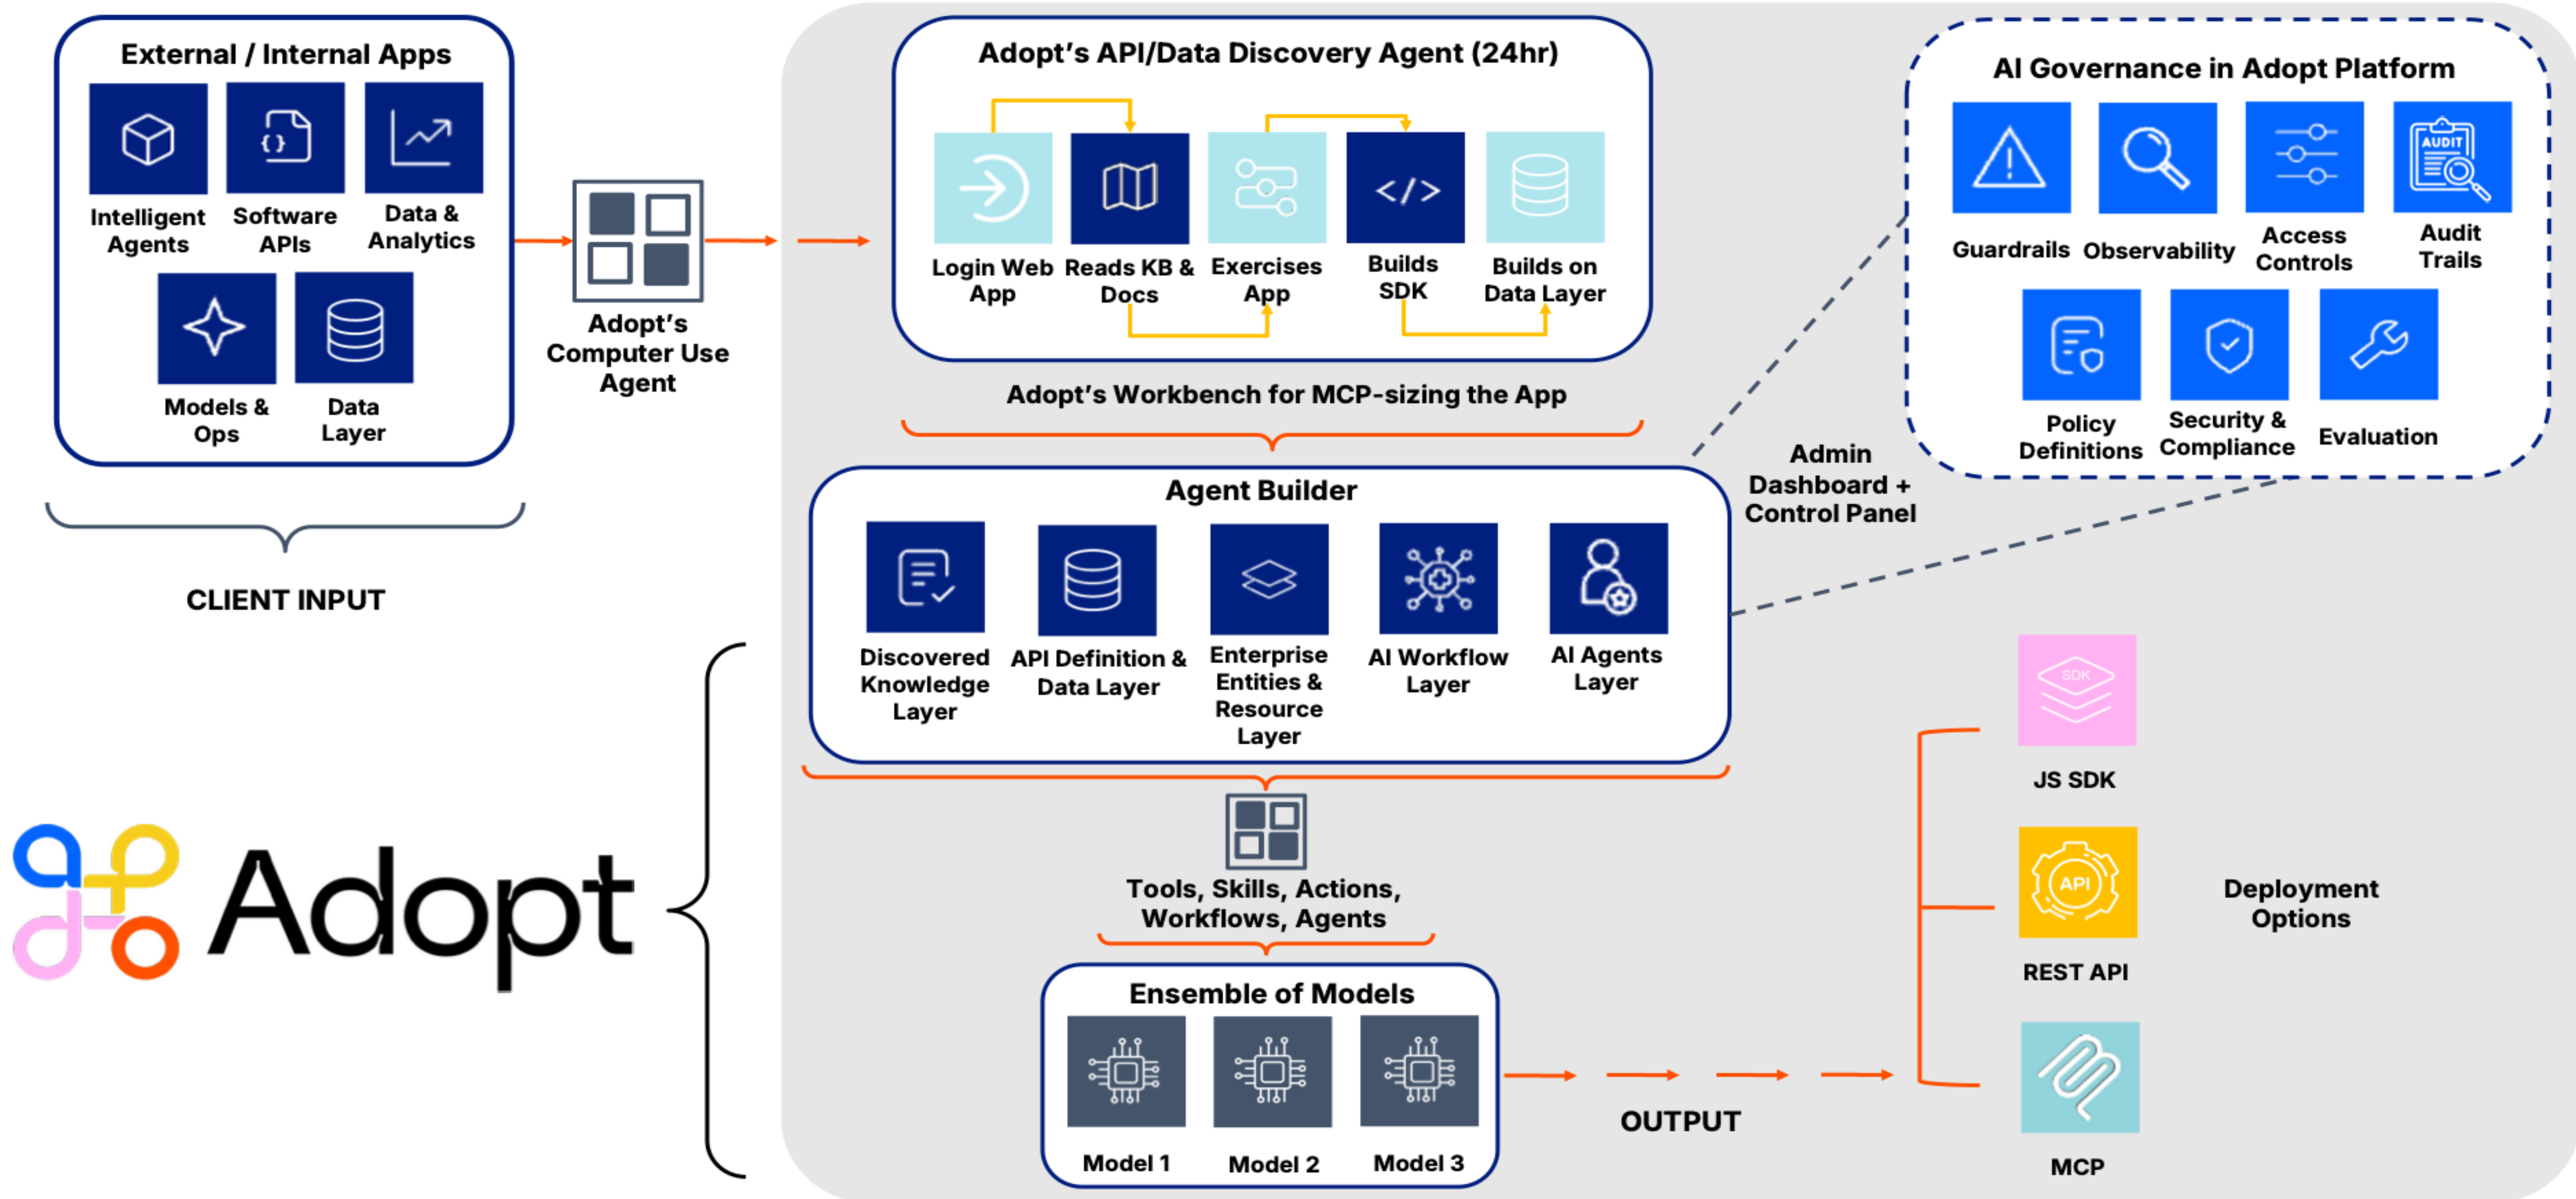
External / Internal Apps

Intelligent Agents

Software APIs

Data & Analytics

Models & Ops

Data Layer

CLIENT INPUT

Adopt's Computer Use Agent

Adopt's API/Data Discovery Agent (24hr)

Login Web App

Reads KB & Docs

Exercises App

Builds SDK

Builds on Data Layer

Adopt's Workbench for MCP-sizing the App

AI Governance in Adopt Platform

Guardrails

Observability

Access Controls

AUDIT

Audit Trails

Policy Definitions

Security & Compliance

Evaluation

Admin Dashboard + Control Panel

Agent Builder

Discovered Knowledge Layer

API Definition & Data Layer

Enterprise Entities & Resource Layer

AI Workflow Layer

AI Agents Layer

Tools, Skills, Actions, Workflows, Agents

Ensemble of Models

Model 1

Model 2

Model 3

OUTPUT

SDK

JS SDK

API

REST API

MCP

Deployment Options

Adopt